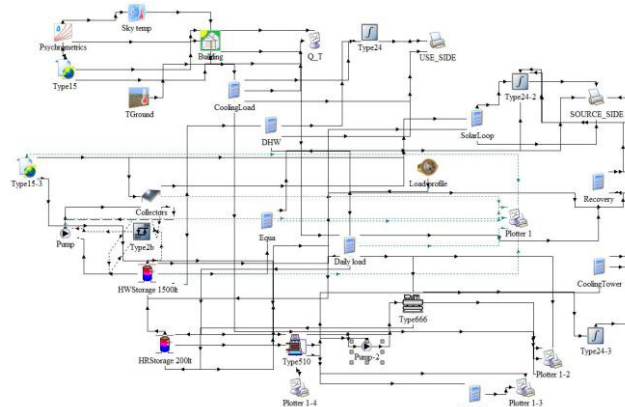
Sky temp
Psychrometrics
Building
Q_T
Type24
USE_SIDE
Type15
TGround
CoolingLoad
Type24-2
SolarLoop
SOURCE_SIDE
DHW
Type15-3
Load profile
Collectors
Recovery
Pump
Type2b
Equa
Plotter 1
Daily load
HWStorage 1500lt
CoolingTower
Type666
HRStorage 200lt
Type510
Pump-2
Plotter 1-2
Type24-3
Plotter 1-4
Plotter 1-3